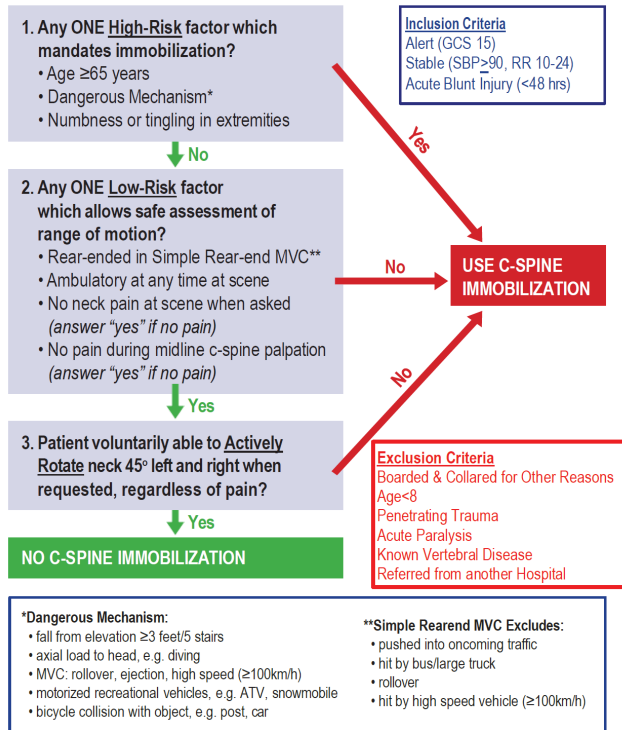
1. Any ONE High-Risk factor which mandates immobilization?
• Age ≥65 years
• Dangerous Mechanism*
• Numbness or tingling in extremities

Inclusion Criteria
Alert (GCS 15)
Stable (SBP≥90, RR 10-24)
Acute Blunt Injury (<48 hrs)

Yes

No

2. Any ONE Low-Risk factor which allows safe assessment of range of motion?
• Rear-ended in Simple Rear-end MVC**
• Ambulatory at any time at scene
• No neck pain at scene when asked (answer "yes" if no pain)
• No pain during midline c-spine palpation (answer "yes" if no pain)

No

USE C-SPINE IMMOBILIZATION

No

Yes

3. Patient voluntarily able to Actively Rotate neck 45° left and right when requested, regardless of pain?

Exclusion Criteria
Boarded & Collared for Other Reasons
Age<8
Penetrating Trauma
Acute Paralysis
Known Vertebral Disease
Referred from another Hospital

Yes

NO C-SPINE IMMOBILIZATION

*Dangerous Mechanism:
• fall from elevation ≥3 feet/5 stairs
• axial load to head, e.g. diving
• MVC: rollover, ejection, high speed (≥100km/h)
• motorized recreational vehicles, e.g. ATV, snowmobile
• bicycle collision with object, e.g. post, car

**Simple Rearend MVC Excludes:
• pushed into oncoming traffic
• hit by bus/large truck
• rollover
• hit by high speed vehicle (≥100km/h)